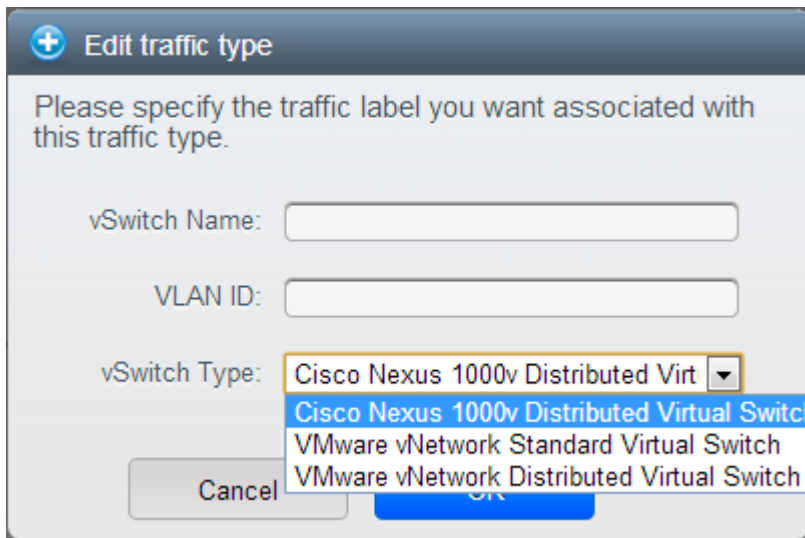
Edit traffic type

Please specify the traffic label you want associated with this traffic type.

vSwitch Name:

VLAN ID:

vSwitch Type: Cisco Nexus 1000v Distributed Virt

Cisco Nexus 1000v Distributed Virtual Switc
VMware vNetwork Standard Virtual Switch
VMware vNetwork Distributed Virtual Switch

Cancel

OK